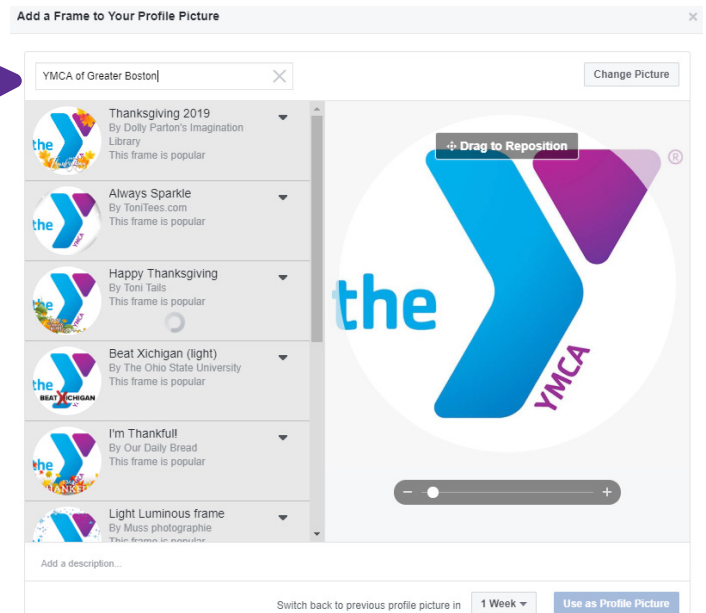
Add a Frame to Your Profile Picture

×

YMCA of Greater Boston

Change Picture

Thanksgiving 2019
By Dolly Parton's Imagination Library
This frame is popular

Always Sparkle
By ToniTees.com
This frame is popular

Happy Thanksgiving
By Toni Tails
This frame is popular

Beat Xichigan (light)
By The Ohio State University
This frame is popular

I'm Thankful!
By Our Daily Bread
This frame is popular

Light Luminous frame
By Muss photographie
This frame is popular

Drag to Reposition

the

YMCA

®

−

+

Add a description...

Switch back to previous profile picture in 1 Week

Use as Profile Picture